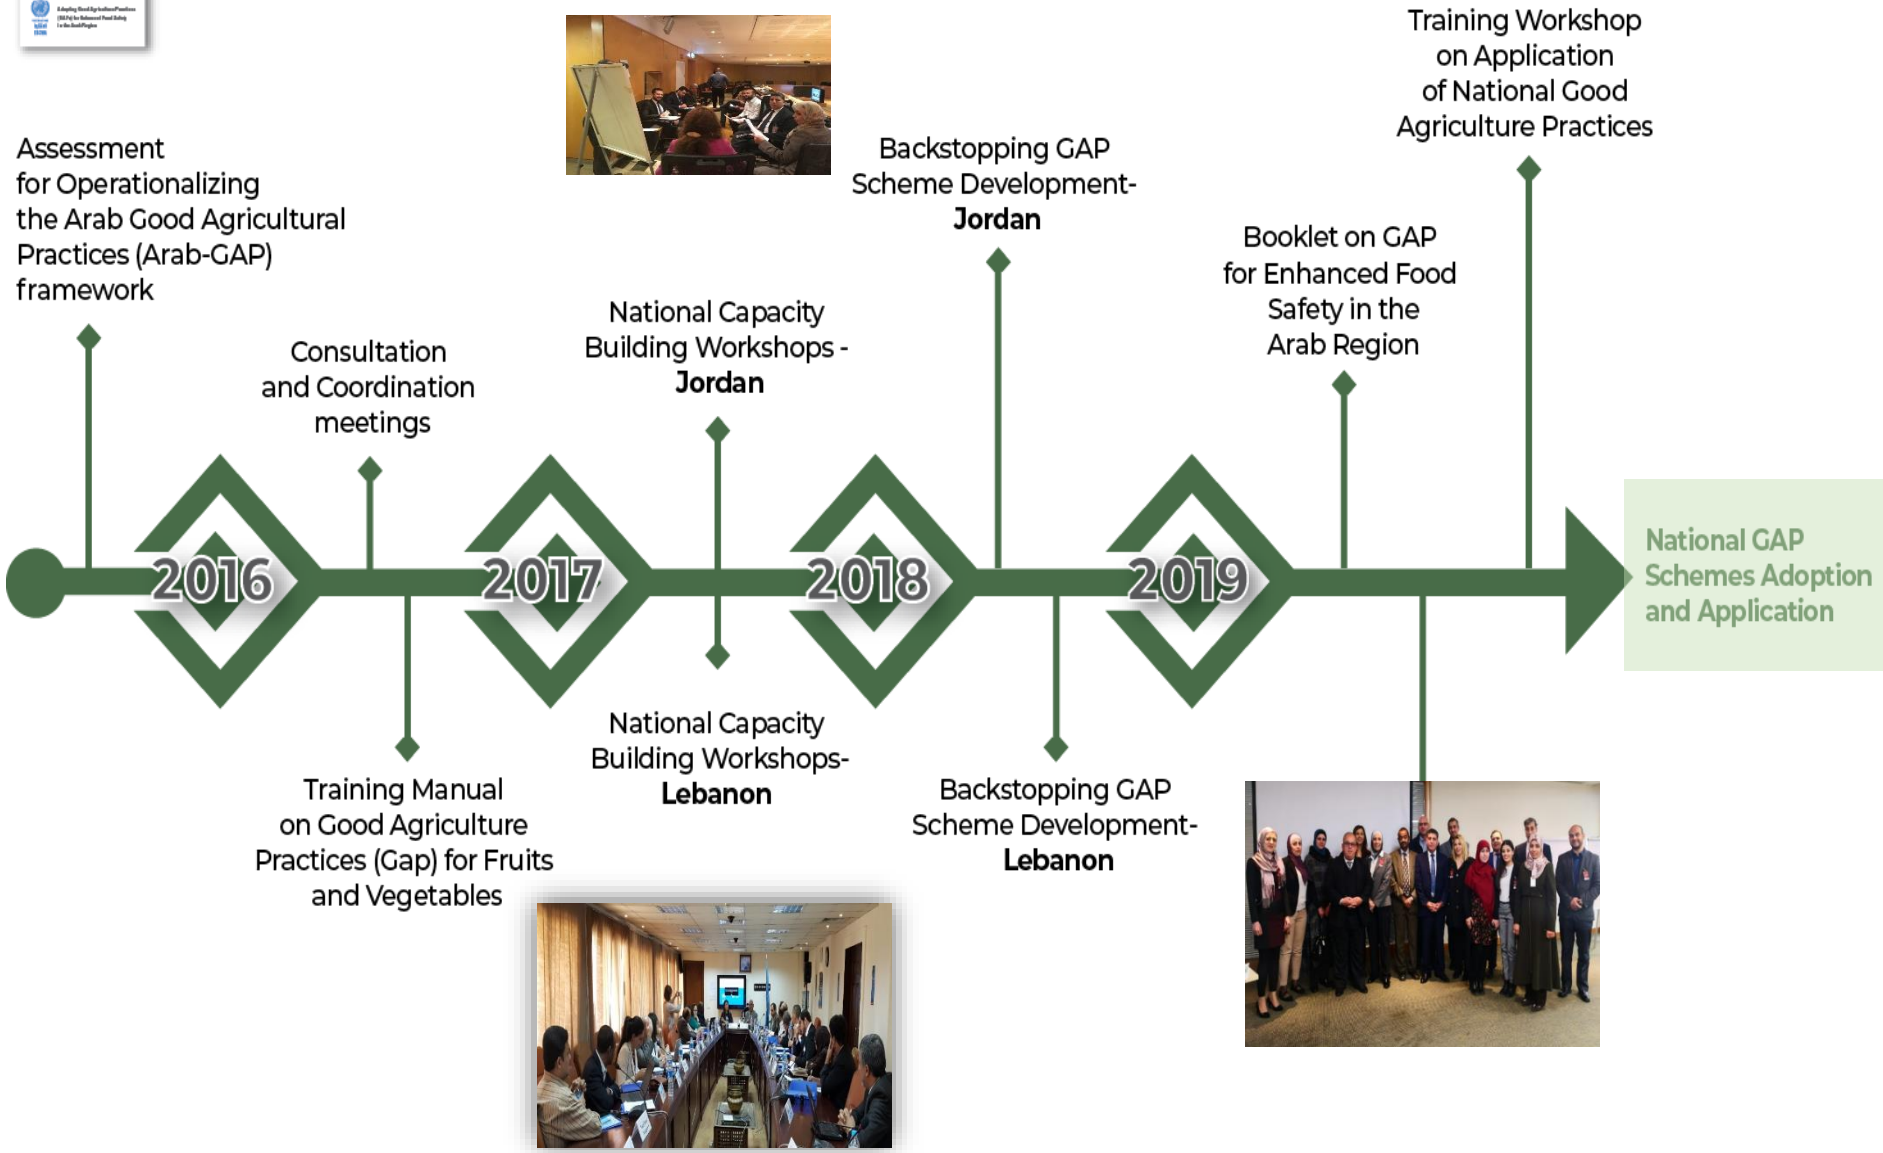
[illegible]

Assessment for Operationalizing the Arab Good Agricultural Practices (Arab-GAP) framework

Consultation and Coordination meetings

National Capacity Building Workshops - Jordan

Backstopping GAP Scheme Development- Jordan

Booklet on GAP for Enhanced Food Safety in the Arab Region

Training Workshop on Application of National Good Agriculture Practices

2016

2017

2018

2019

National GAP Schemes Adoption and Application

Training Manual on Good Agriculture Practices (Gap) for Fruits and Vegetables

National Capacity Building Workshops- Lebanon

Backstopping GAP Scheme Development- Lebanon